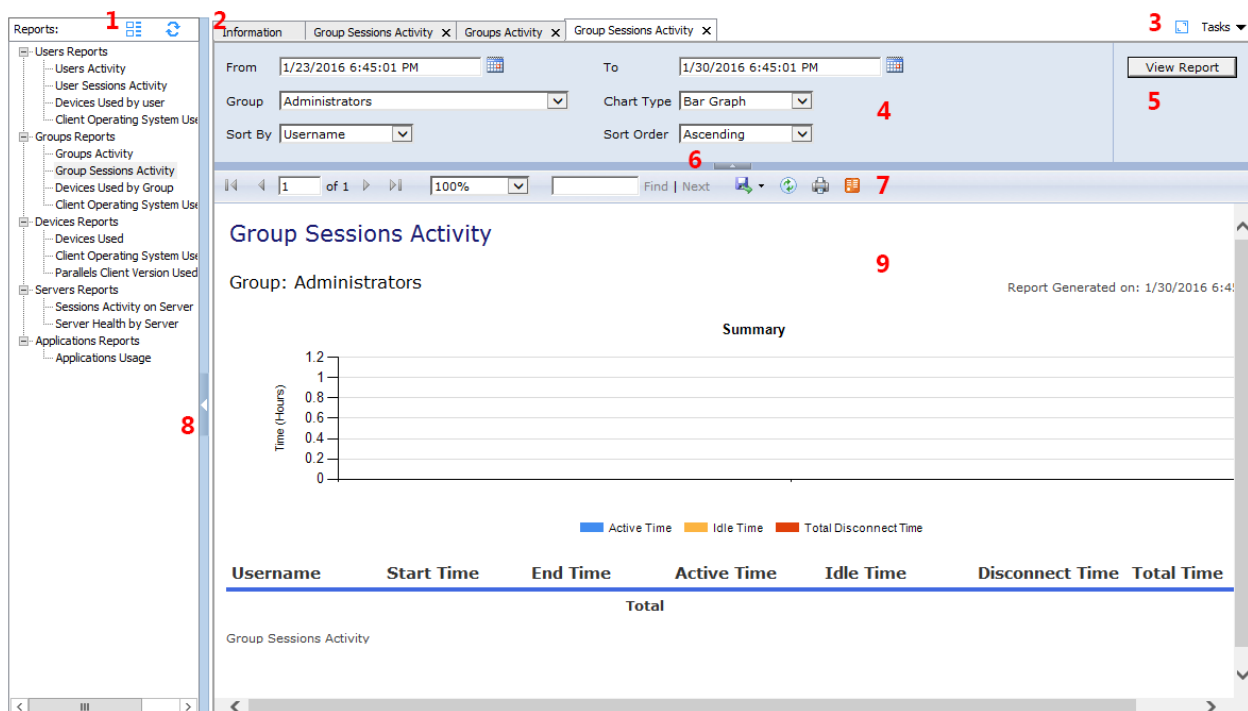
Reports: 1 2 3 Tasks

Users Reports
Users Activity
User Sessions Activity
Devices Used by user
Client Operating System Use
Groups Reports
Groups Activity
Group Sessions Activity
Devices Used by Group
Client Operating System Use
Devices Reports
Devices Used
Client Operating System Use
Parallels Client Version Used
Servers Reports
Sessions Activity on Server
Server Health by Server
Applications Reports
Applications Usage

8

Information | Group Sessions Activity | Groups Activity | Group Sessions Activity

From 1/23/2016 6:45:01 PM
To 1/30/2016 6:45:01 PM
View Report
Group Administrators
Chart Type Bar Graph
4
5
Sort By Username
Sort Order Ascending
6

1 of 1 100% Find | Next 7

Group Sessions Activity

9

Group: Administrators

Report Generated on: 1/30/2016 6:4

Summary

Time (Hours)
1.2
1
0.8
0.6
0.4
0.2
0

Active Time Idle Time Total Disconnect Time

| Username | Start Time | End Time | Active Time | Idle Time | Disconnect Time | Total Time |
|---|---|---|---|---|---|---|
| | | | Total | | | |

Group Sessions Activity